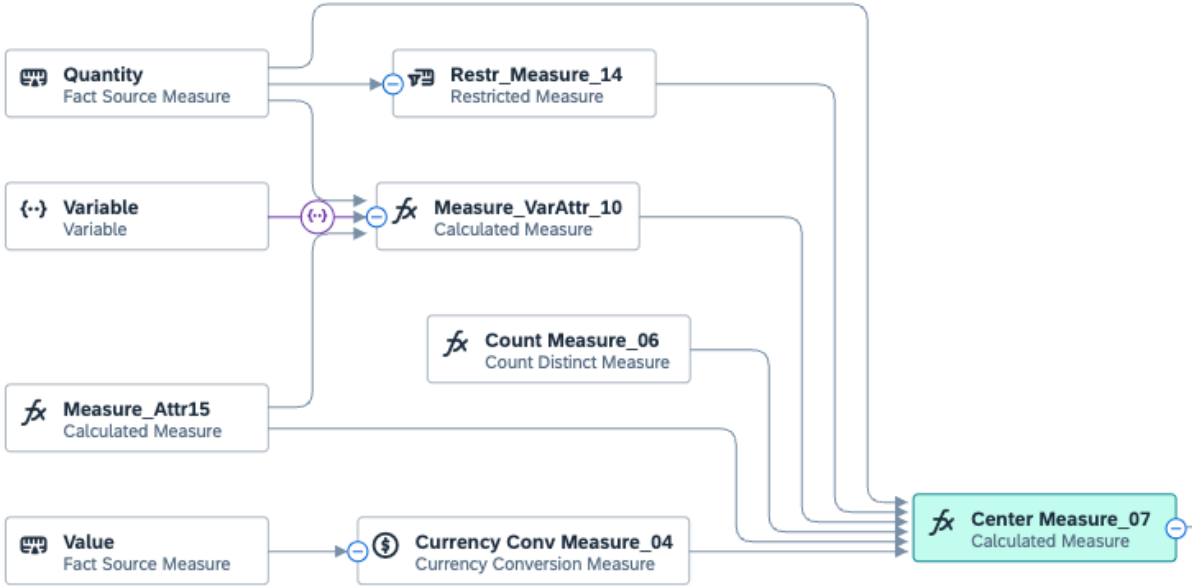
Quantity
Fact Source Measure

Restr_Measure_14
Restricted Measure

Variable
Variable

Measure_VarAttr_10
Calculated Measure

Count Measure_06
Count Distinct Measure

Measure_Attr15
Calculated Measure

Center Measure_07
Calculated Measure

Value
Fact Source Measure

Currency Conv Measure_04
Currency Conversion Measure